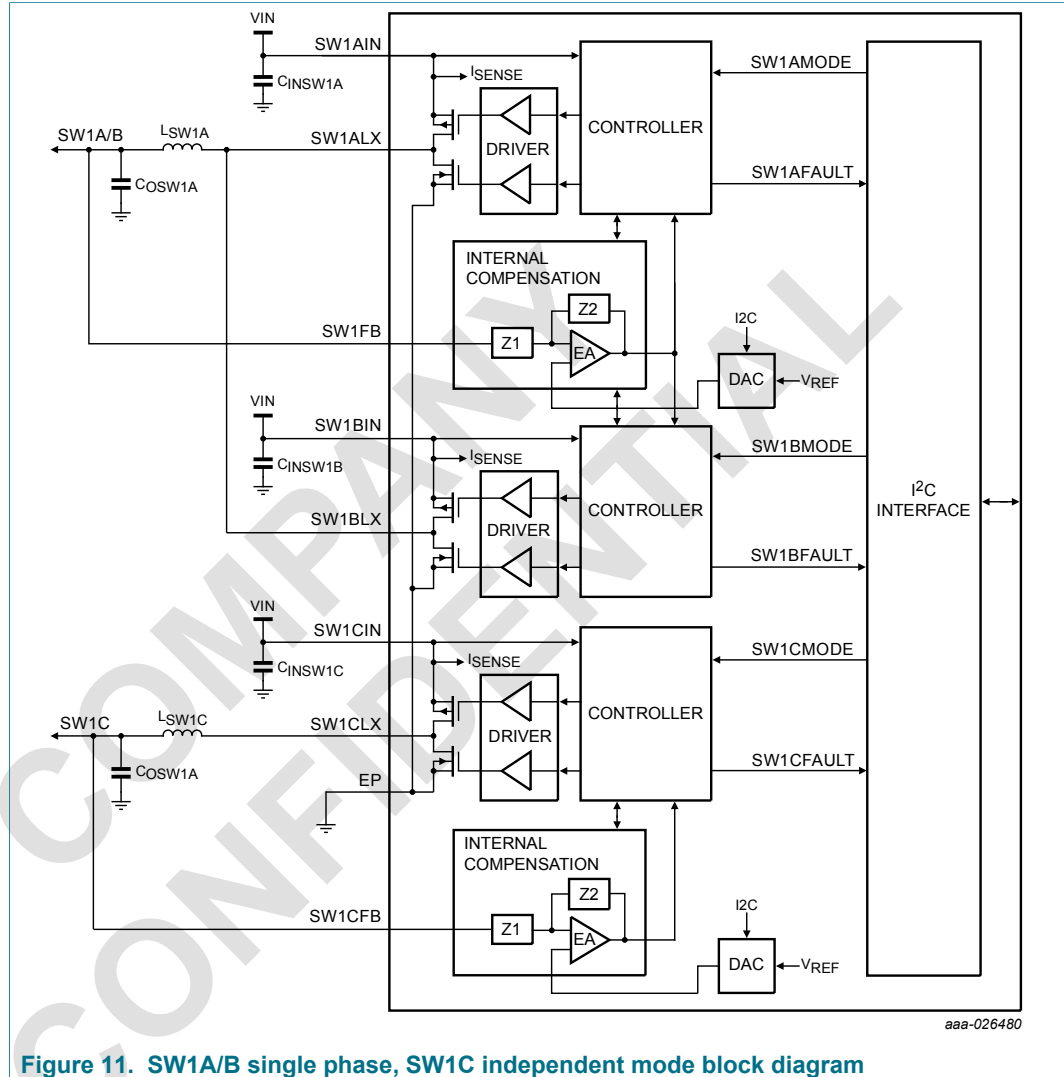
VIN
SW1AIN
$C_{INSW1A}$
$I_{SENSE}$
SW1AMODE
SW1A/B
$L_{SW1A}$
SW1ALX
DRIVER
CONTROLLER
$C_{OSW1A}$
SW1AFAULT
INTERNAL COMPENSATION
Z2
SW1FB
Z1
EA
I2C
DAC
$V_{REF}$
VIN
SW1BIN
$C_{INSW1B}$
$I_{SENSE}$
SW1BMODE
SW1BLX
DRIVER
CONTROLLER
$I^2C$ INTERFACE
SW1BFAULT
VIN
SW1CIN
$C_{INSW1C}$
$I_{SENSE}$
SW1CMODE
SW1C
$L_{SW1C}$
SW1CLX
DRIVER
CONTROLLER
$C_{OSW1A}$
SW1CFAULT
EP
INTERNAL COMPENSATION
Z2
SW1CFB
Z1
EA
I2C
DAC
$V_{REF}$
COMPANY CONFIDENTIAL
aaa-026480

Figure 11. SW1A/B single phase, SW1C independent mode block diagram